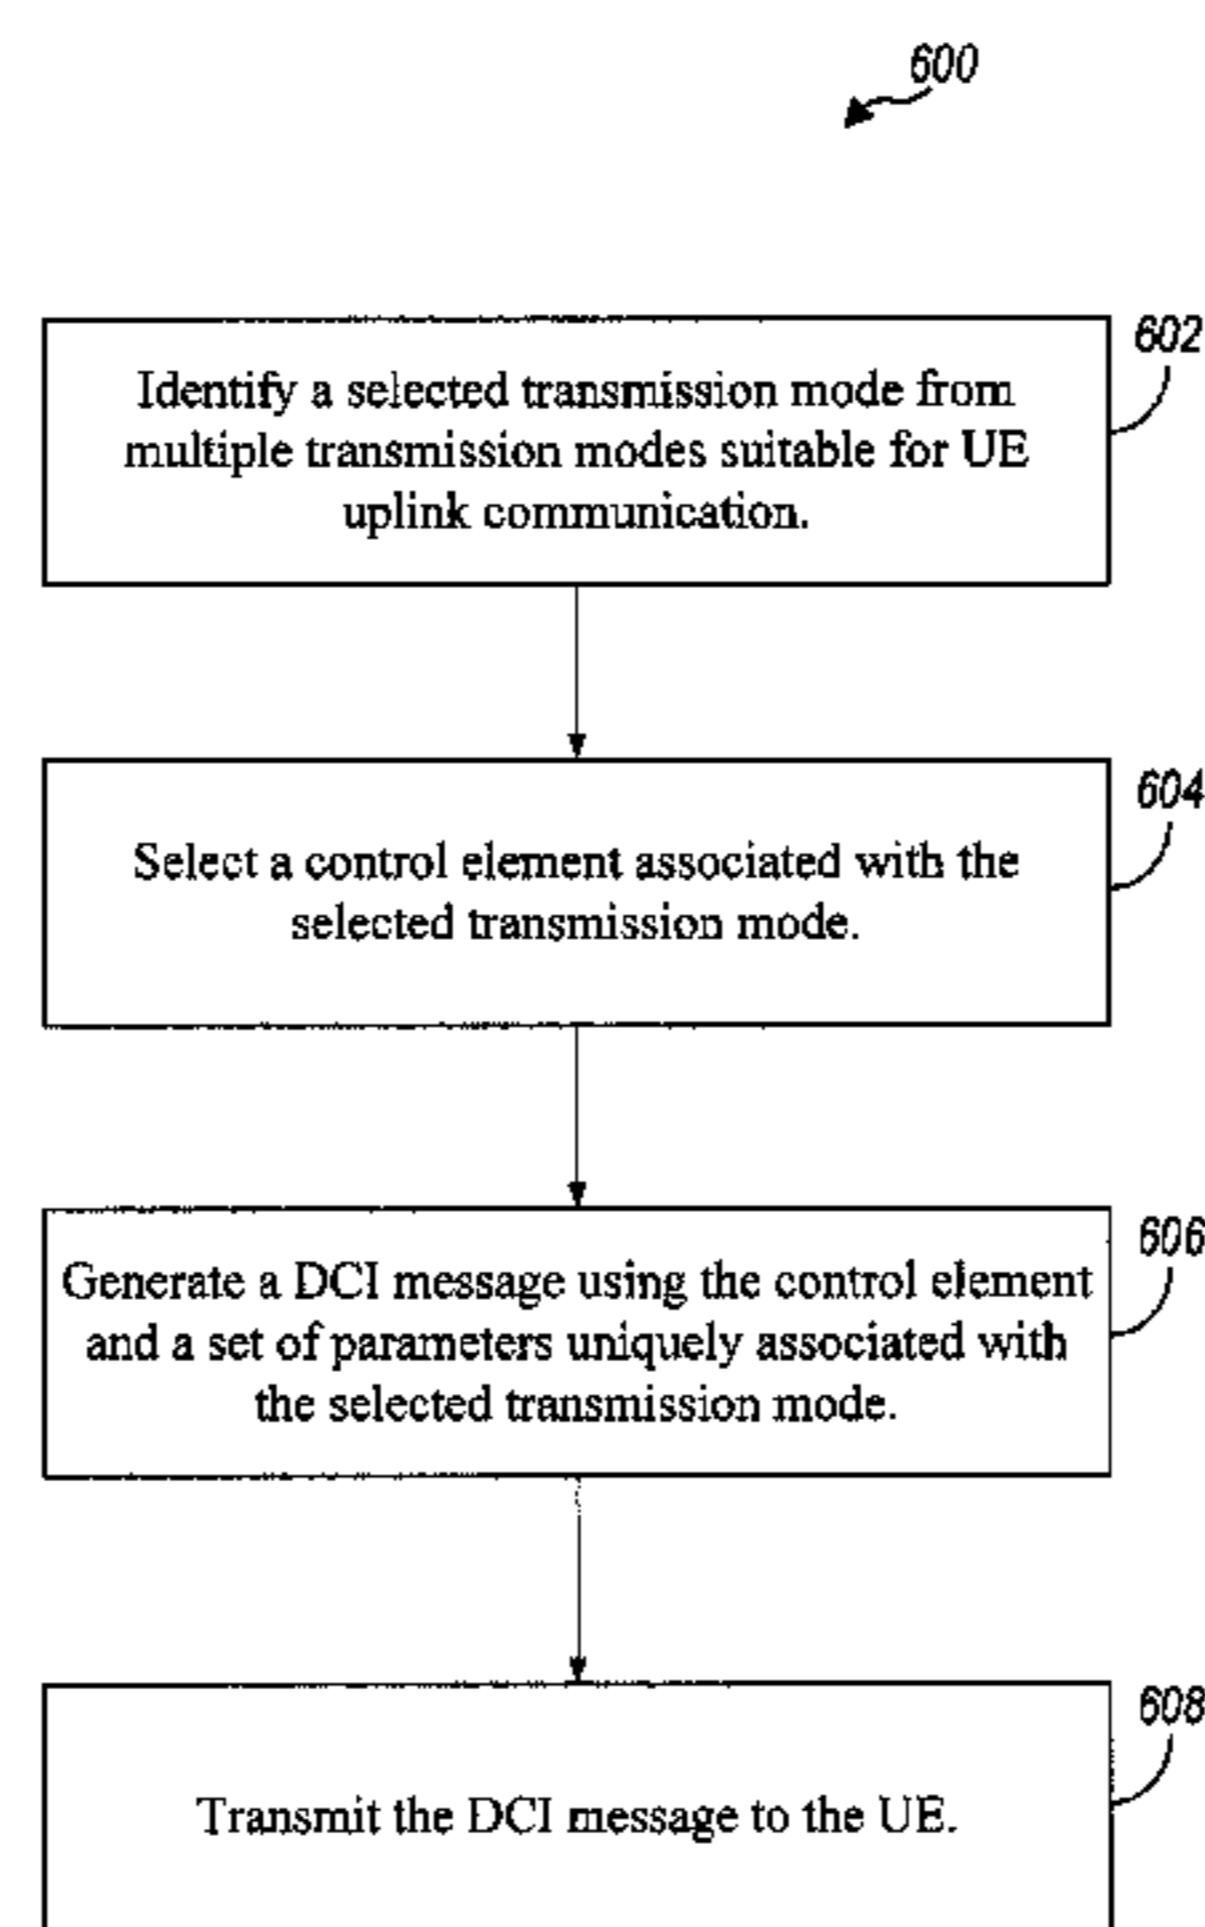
600

602
Identify a selected transmission mode from multiple transmission modes suitable for UE uplink communication.

604
Select a control element associated with the selected transmission mode.

606
Generate a DCI message using the control element and a set of parameters uniquely associated with the selected transmission mode.

608
Transmit the DCI message to the UE.